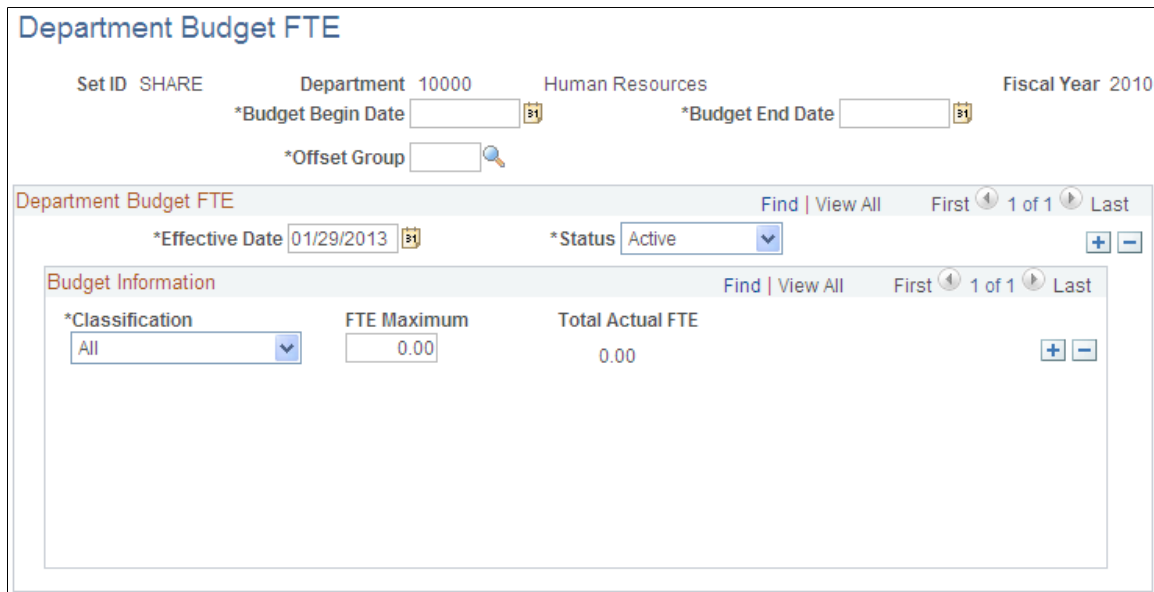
Department Budget FTE

Set ID SHARE Department 10000 Human Resources Fiscal Year 2010

*Budget Begin Date *Budget End Date

*Offset Group

Department Budget FTE Find | View All First 1 of 1 Last

*Effective Date 01/29/2013 *Status Active

Budget Information Find | View All First 1 of 1 Last

*Classification FTE Maximum Total Actual FTE

All 0.00 0.00